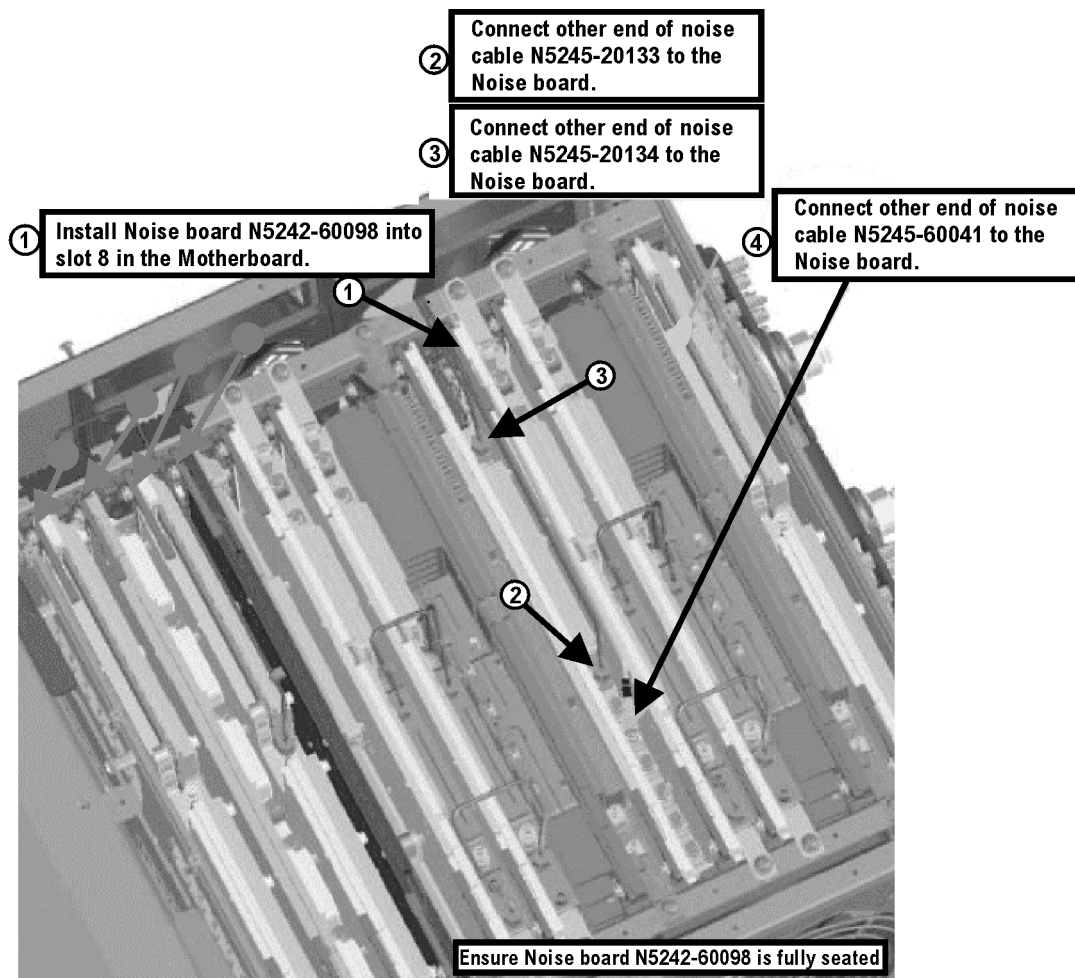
2 Connect other end of noise cable N5245-20133 to the Noise board.

3 Connect other end of noise cable N5245-20134 to the Noise board.

1 Install Noise board N5242-60098 into slot 8 in the Motherboard.

4 Connect other end of noise cable N5245-60041 to the Noise board.

1

3

2

Ensure Noise board N5242-60098 is fully seated